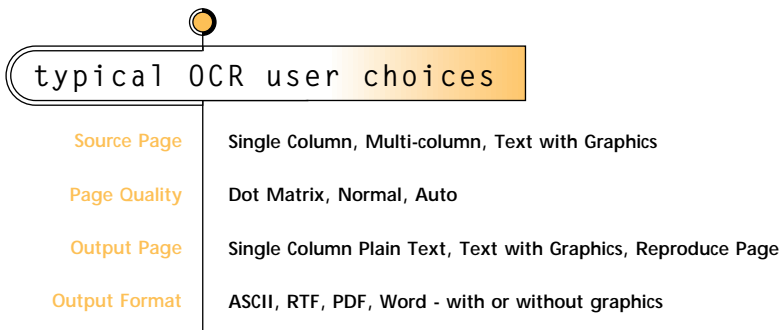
typical OCR user choices

| | |
|---|---|
| Source Page | Single Column, Multi-column, Text with Graphics |
| Page Quality | Dot Matrix, Normal, Auto |
| Output Page | Single Column Plain Text, Text with Graphics, Reproduce Page |
| Output Format | ASCII, RTF, PDF, Word - with or without graphics |